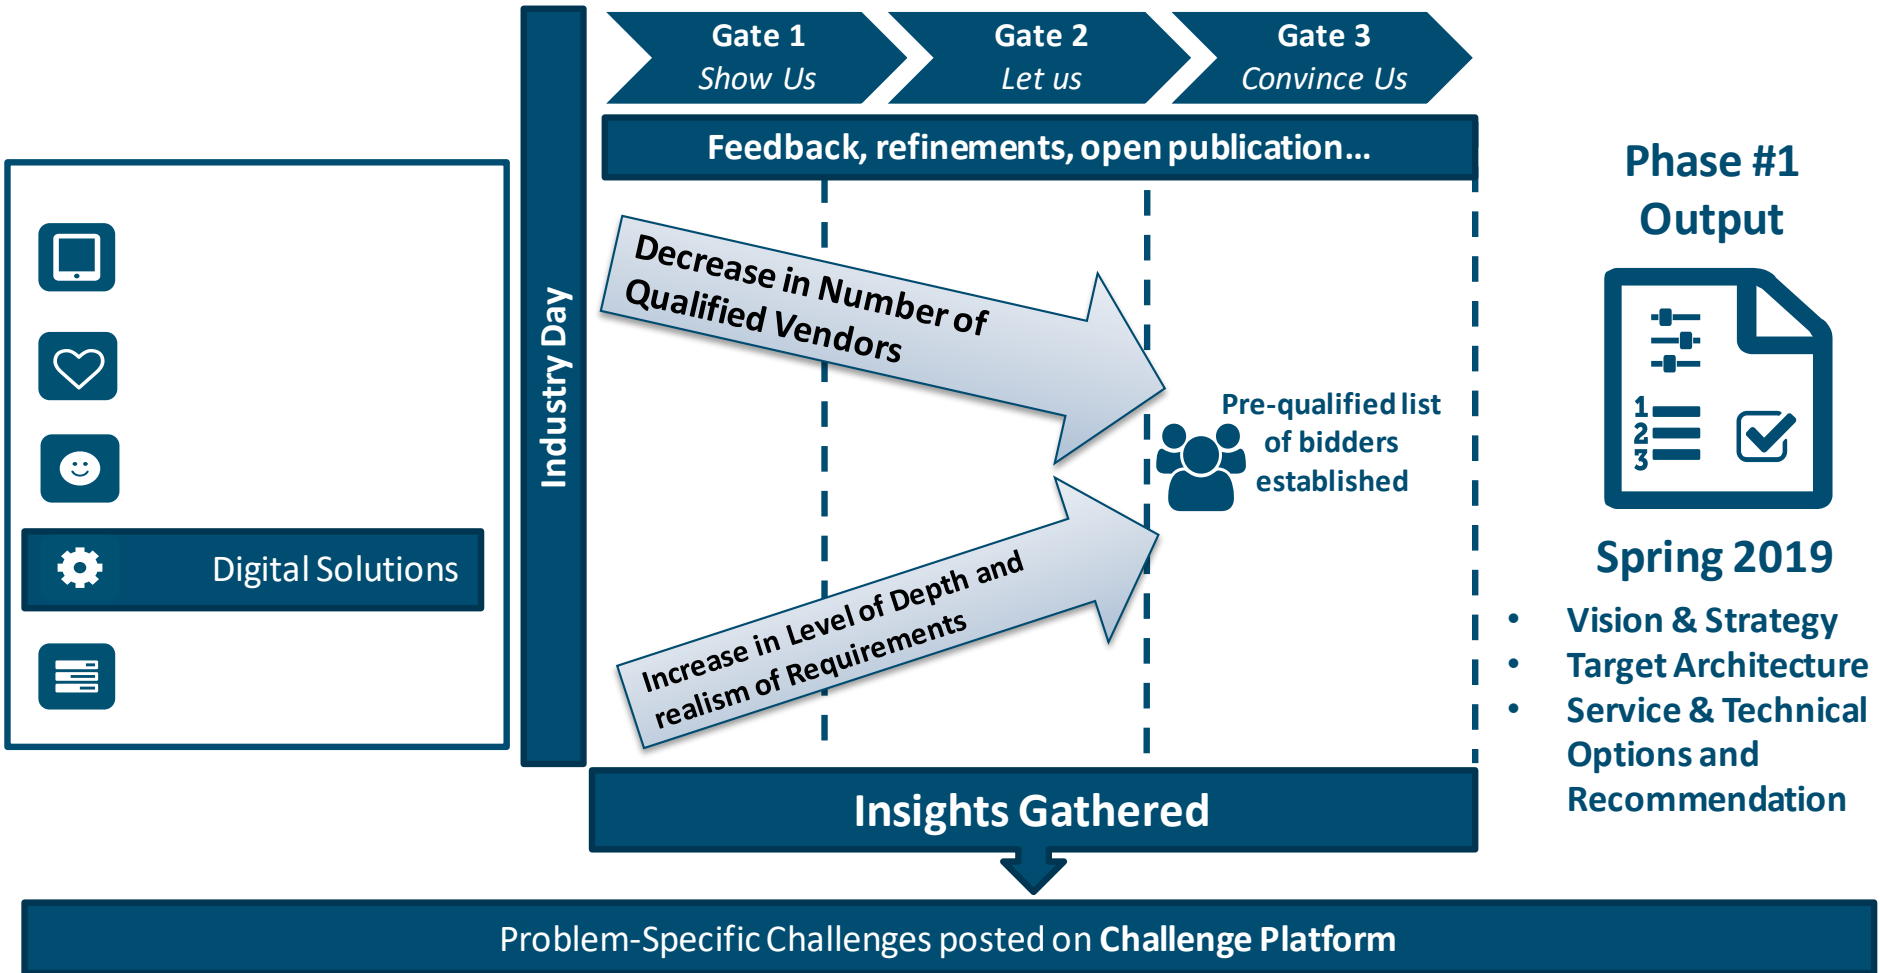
Digital Solutions

Industry Day

Gate 1
Show Us

Gate 2
Let us

Gate 3
Convince Us

Feedback, refinements, open publication…

Decrease in Number of Qualified Vendors

Increase in Level of Depth and realism of Requirements

Pre-qualified list of bidders established

Insights Gathered

Phase #1 Output

1
2
3

Spring 2019

• Vision & Strategy
• Target Architecture
• Service & Technical Options and Recommendation

Problem-Specific Challenges posted on **Challenge Platform**